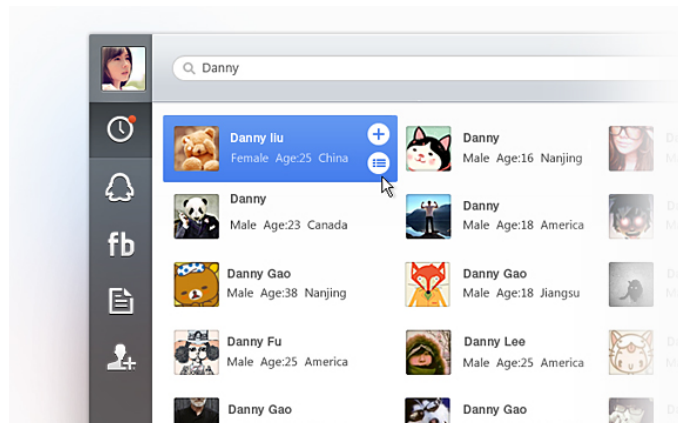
Danny

Danny liu
Female Age:25 China

Danny
Male Age:16 Nanjing

Danny
Male Age:23 Canada

Danny
Male Age:18 America

Danny Gao
Male Age:38 Nanjing

Danny Gao
Male Age:18 Jiangsu

Danny Fu
Male Age:25 America

Danny Lee
Male Age:25 America

Danny Gao

Danny Gao

fb